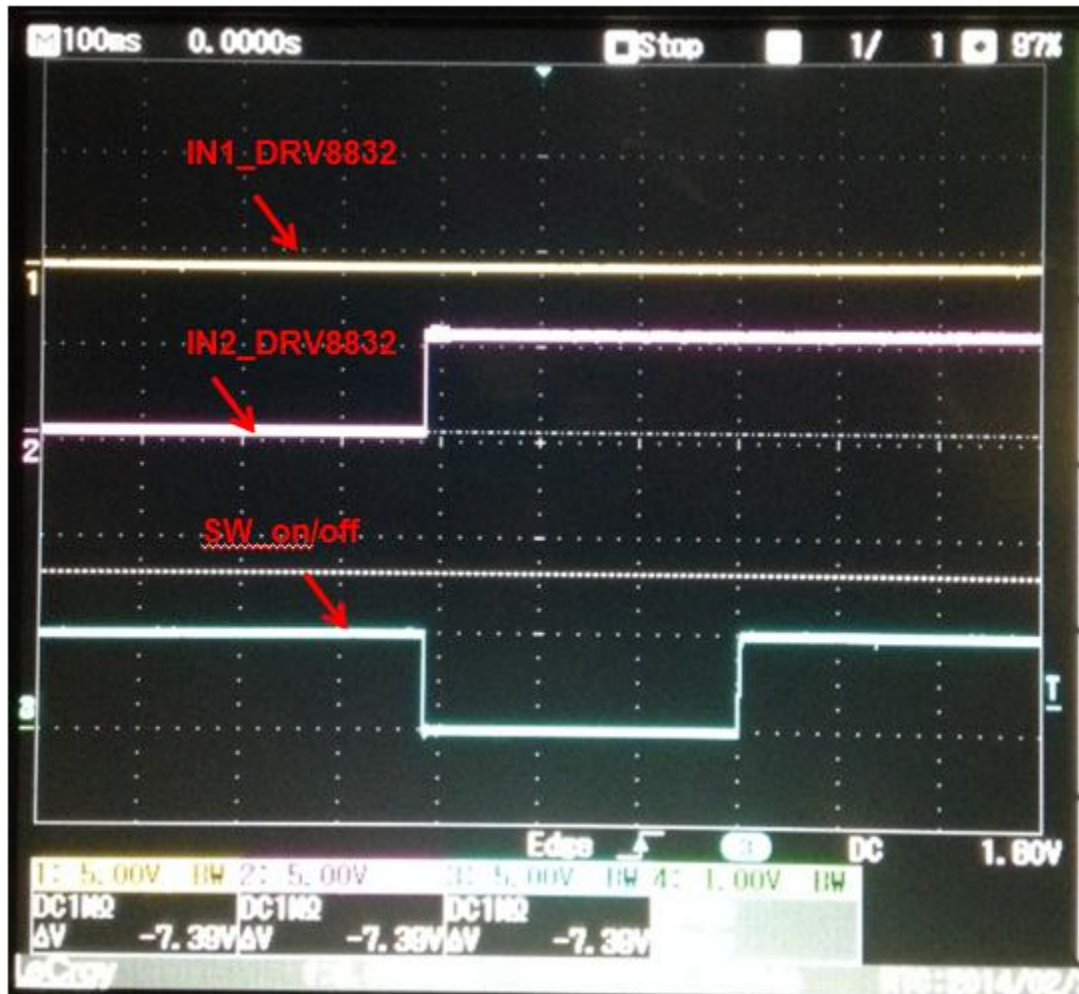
100ms 0.0000s Stop 1/ 1 97%

IN1_DRV8832

1

IN2_DRV8832

2

SW on/off

3

T

Edge DC 1.60V

1: 5.00V BW 2: 5.00V 3: 5.00V BW 4: 1.00V BW

DC1MΩ DC1MΩ DC1MΩ

ΔV -7.39V ΔV -7.39V ΔV -7.39V

LeCroy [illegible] 2014/02/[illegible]